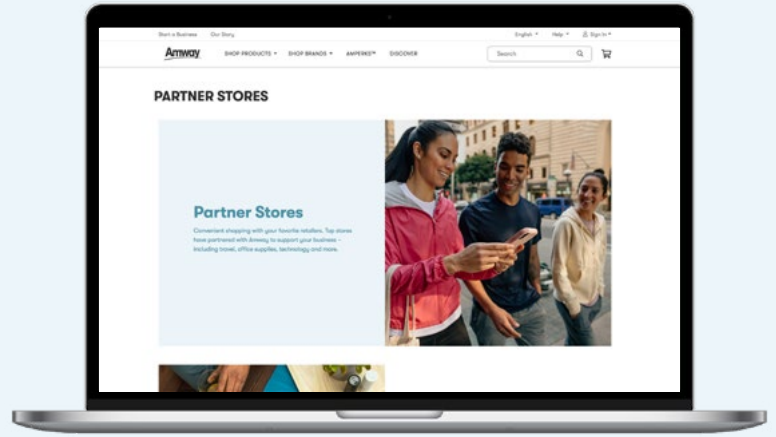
Start a Business Our Story

English ▾ Help ▾ Sign In ▾

Amway

SHOP PRODUCTS ▾ SHOP BRANDS ▾ AMPERKS™ DISCOVER

Search

PARTNER STORES

Partner Stores

Convenient shopping with your favorite retailers. Top stores have partnered with Amway to support your business – including travel, office supplies, technology and more.